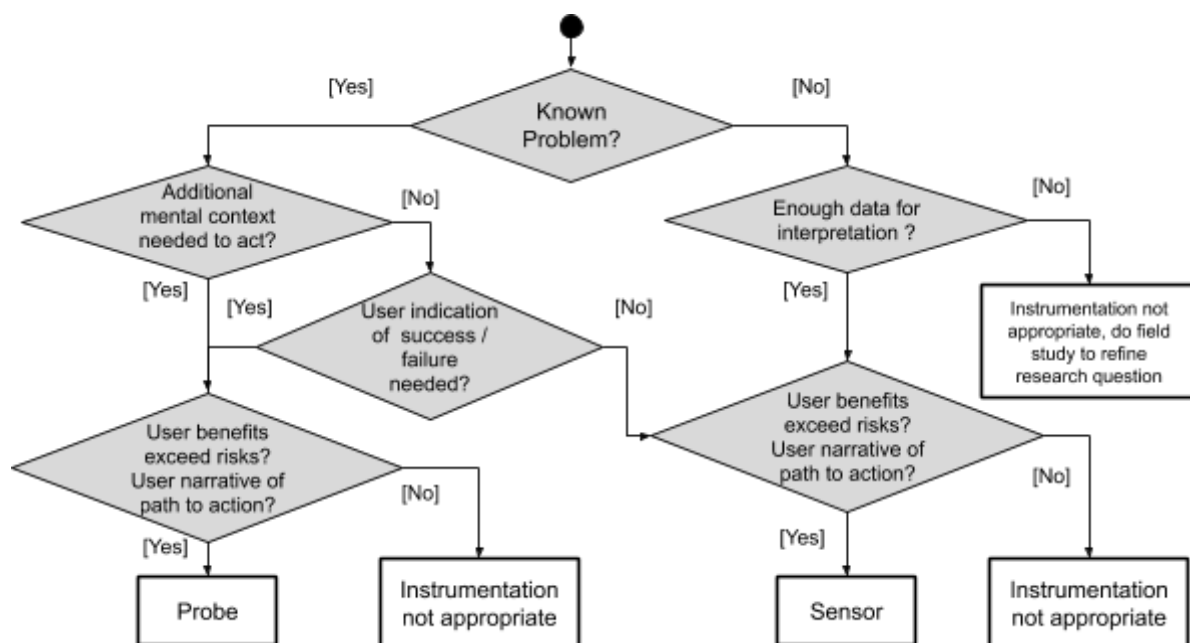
Known Problem?

[Yes]

[No]

Additional mental context needed to act?

[No]

Enough data for interpretation ?

[No]

[Yes]

[Yes]

User indication of success / failure needed?

[No]

[Yes]

Instrumentation not appropriate, do field study to refine research question

User benefits exceed risks? User narrative of path to action?

User benefits exceed risks? User narrative of path to action?

[No]

[No]

[Yes]

[Yes]

Probe

Instrumentation not appropriate

Sensor

Instrumentation not appropriate